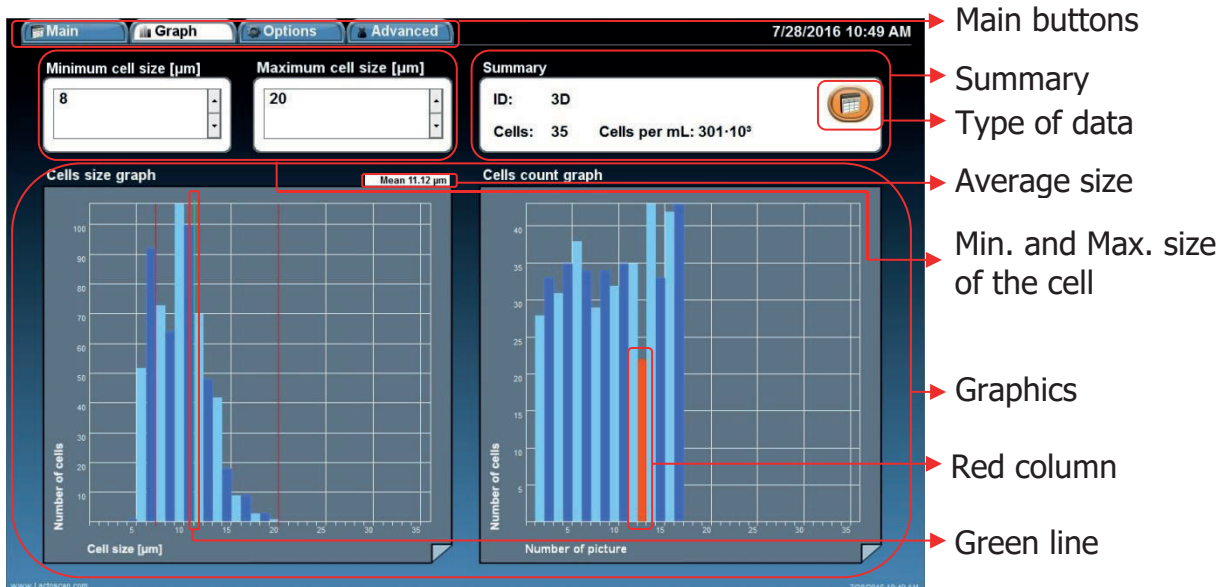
Main Graph Options Advanced

7/28/2016 10:49 AM

Main buttons

Minimum cell size [µm]

8

Maximum cell size [µm]

20

Summary

ID: 3D

Cells: 35 Cells per mL: 301·10³

Summary

Type of data

Cells size graph

Mean 11.12 µm

Cells count graph

Average size

Min. and Max. size of the cell

100
90
80
70
60
50
40
30
20
10

Number of cells

5 10 15 20 25 30 35

Cell size [µm]

40
35
30
25
20
15
10
5

Number of cells

5 10 15 20 25 30 35

Number of picture

Graphics

Red column

Green line

www.Lactoscan.com

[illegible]